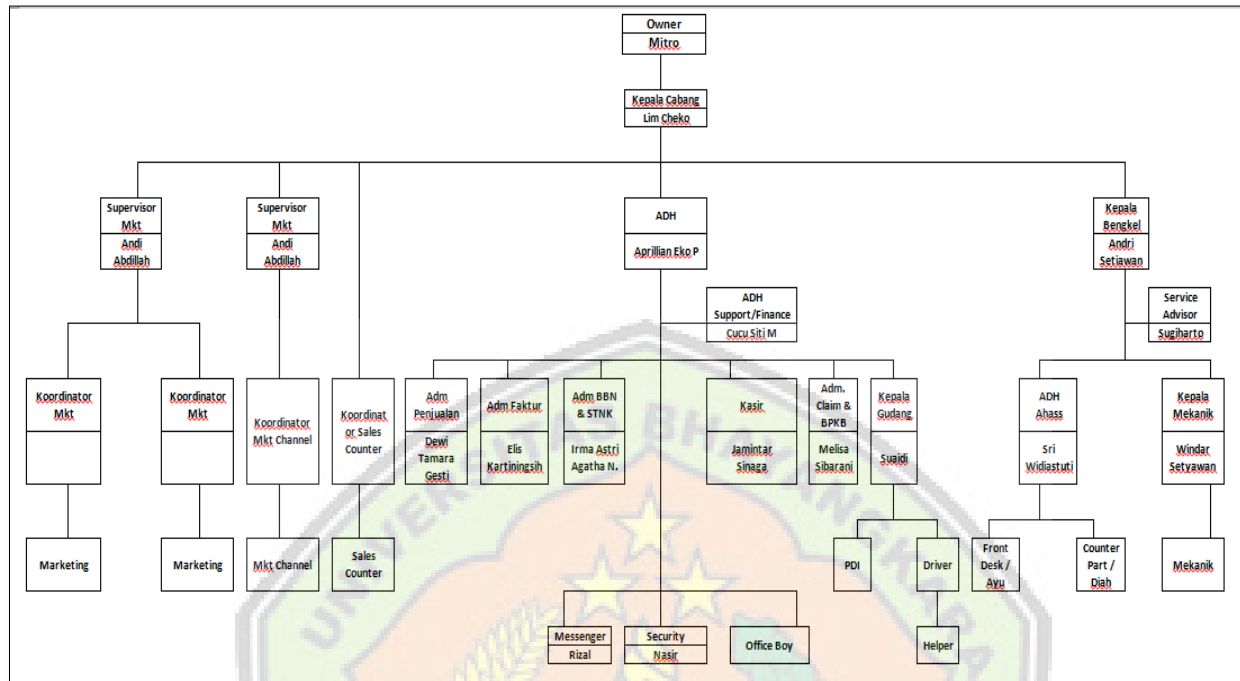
Owner
Mitro

Kepala Cabang
Lim Cheko

Supervisor Mkt
Andi Abdillah

Supervisor Mkt
Andi Abdillah

ADH
Aprillian Eko P

Kepala Bengkel
Andri Setiawan

ADH Support/Finance
Cucu Siti M

Service Advisor
Sugiharto

Koordinator Mkt

Koordinator Mkt

Koordinator Mkt Channel

Koordinator Sales Counter

Adm Penjualan
Dewi Tamara Gesti

Adm Faktur
Elis Kartiningsih

Adm BBN & STNK
Irma Astri Agatha N.

Kasir
Jamintar Sinaga

Adm. Claim & BPKB
Melisa Sibarani

Kepala Gudang
Suajdi

ADH Ahass
Sri Widiastuti

Kepala Mekanik
Windar Setyawan

Marketing

Marketing

Mkt Channel

Sales Counter

PDI

Driver

Front Desk / Ayu

Counter Part / Diah

Mekanik

Helper

Messenger
Rizal

Security
Nasir

Office Boy

UNIVERSITAS BHAYANGKARA